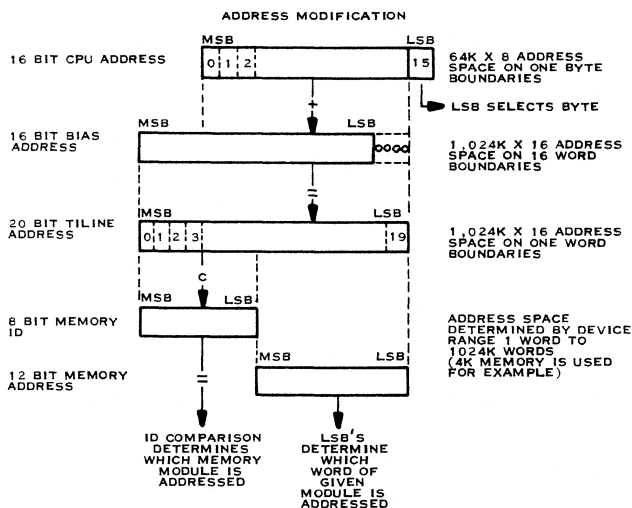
ADDRESS MODIFICATION

16 BIT CPU ADDRESS

MSB

0 1 2

LSB

15

64K X 8 ADDRESS SPACE ON ONE BYTE BOUNDARIES

LSB SELECTS BYTE

+

16 BIT BIAS ADDRESS

MSB

LSB

0000

1,024K X 16 ADDRESS SPACE ON 16 WORD BOUNDARIES

=

20 BIT TILINE ADDRESS

MSB

0 1 2 3

LSB

19

1,024K X 16 ADDRESS SPACE ON ONE WORD BOUNDARIES

C

8 BIT MEMORY ID

MSB

LSB

ADDRESS SPACE DETERMINED BY DEVICE RANGE 1 WORD TO 1024K WORDS (4K MEMORY IS USED FOR EXAMPLE)

12 BIT MEMORY ADDRESS

MSB

LSB

=

ID COMPARISON DETERMINES WHICH MEMORY MODULE IS ADDRESSED

LSB'S DETERMINE WHICH WORD OF GIVEN MODULE IS ADDRESSED